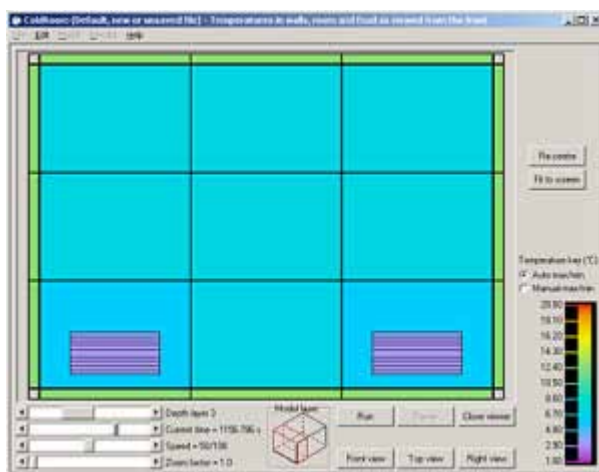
ColdRoom (Default, new or unsaved file) - Temperatures in walls, rooms and food as viewed from the front

File Edit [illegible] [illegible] Help

Re centre

Fit to screen

Temperature key (°C)

Auto max/min

Manual max/min

20.90
19.10
16.20
14.30
12.40
10.50
8.60
6.70
4.80
2.90
1.00

Depth item 3

Current time = 1156.796 s

Speed = 50/156

Zoom factor = 1.0

Model layer

Run

Pause

Close viewer

Front view

Top view

Right view